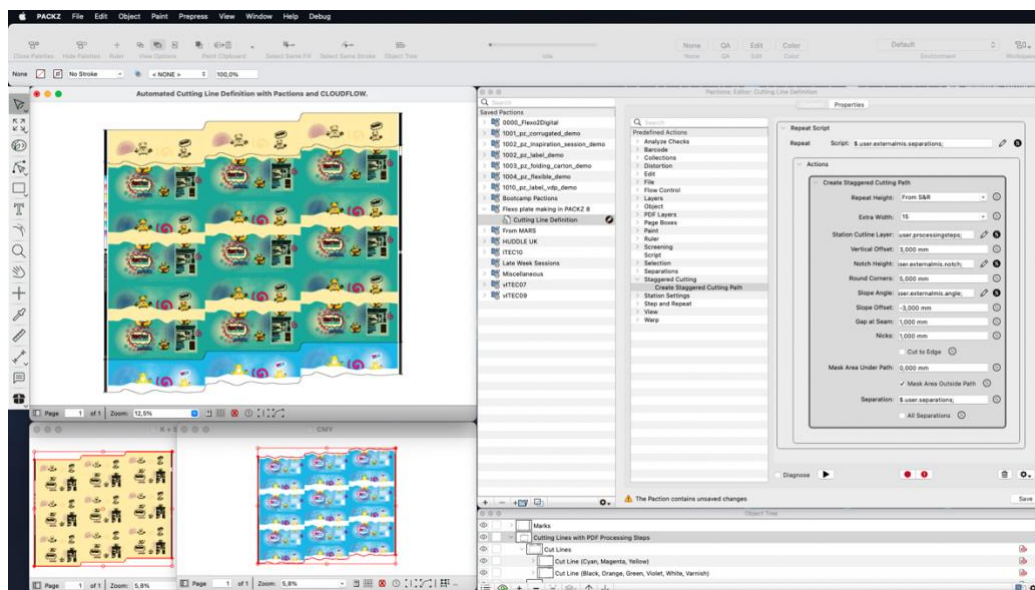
PACKZ File Edit Object Paint Prepress View Window Help Debug

Close Palettes Hide Palettes Ruler View Options Paint Clipboard Select Same Fill Select Same Stroke Object Tree Idle None QA Edit Color Default Environment Workspace

None No Stroke « NONE » 100,0%

Automated Cutting Line Definition with Pactions and CLOUDFLOW.

Page 1 of 1 Zoom: 12,5%

Pactions: Editor: Cutting Line Definition

Properties

Saved Pactions
0000_Flexo2Digital
1001_pz_corrugated_demo
1002_pz_inspiration_session_demo
1002_pz_label_demo
1003_pz_folding_carton_demo
1004_pz_flexible_demo
1010_pz_label_vdp_demo
Bootcamp Pactions
Flexo plate making in PACKZ 8
Cutting Line Definition
From MARS
HUDDLE UK
ITEC10
Late Week Sessions
Miscellaneous
viTEC07
viTEC09

Predefined Actions
Analyze Checks
Barcode
Collections
Distortion
Edit
File
Flow Control
Layers
Object
PDF Layers
Page Boxes
Paint
Ruler
Screening
Script
Selection
Separations
Staggered Cutting
Create Staggered Cutting Path
Station Settings
Step and Repeat
View
Warp

Repeat Script
Repeat Script: $.user.externalmis.separations;
Actions
Create Staggered Cutting Path
Repeat Height: From S&R
Extra Width: 15
Station Cutline Layer: user.processingsteps;
Vertical Offset: 3,000 mm
Notch Height: iser.externalmis.notch;
Round Corners: 5,000 mm
Slope Angle: iser.externalmis.angle;
Slope Offset: -3,000 mm
Gap at Seam: 1,000 mm
Nicks: 1,000 mm
Cut to Edge
Mask Area Under Path: 0,000 mm
✓ Mask Area Outside Path
Separation: $.user.separations;
All Separations

Diagnose
The Paction contains unsaved changes
Save

K + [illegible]
CMY

Object Tree
Marks
Cutting Lines with PDF Processing Steps
Cut Lines
Cut Line (Cyan, Magenta, Yellow)
Cut Line (Black, Orange, Green, Violet, White, Varnish)

Page 1 of 1 Zoom: 5,8%
Page 1 of 1 Zoom: 5,8%